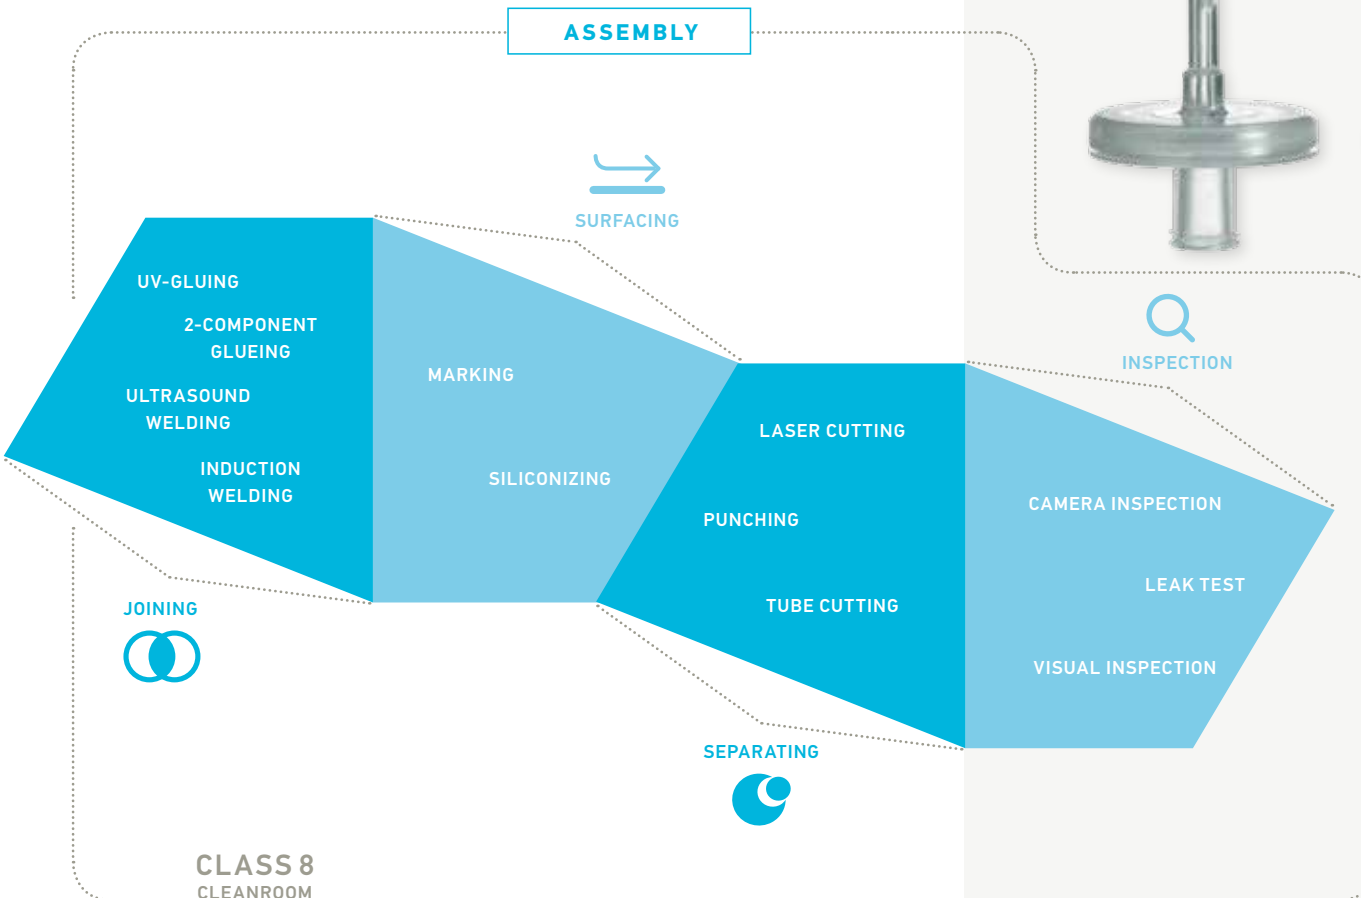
ASSEMBLY

SURFACING

UV-GLUING

2-COMPONENT GLUEING

ULTRASOUND WELDING

INDUCTION WELDING

MARKING

SILICONIZING

LASER CUTTING

PUNCHING

TUBE CUTTING

INSPECTION

CAMERA INSPECTION

LEAK TEST

VISUAL INSPECTION

JOINING

SEPARATING

CLASS 8
CLEANROOM